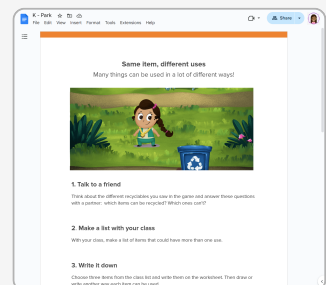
K - Park
File Edit View Insert Format Tools Extensions Help
Share

Same item, different uses
Many things can be used in a lot of different ways!

1. Talk to a friend
Think about the different recyclables you saw in the game and answer these questions with a partner: which items can be recycled? Which ones can't?

2. Make a list with your class
With your class, make a list of items that could have more than one use.

3. Write it down
Choose three items from the class list and write them on the worksheet. Then draw or write another way each item can be used.